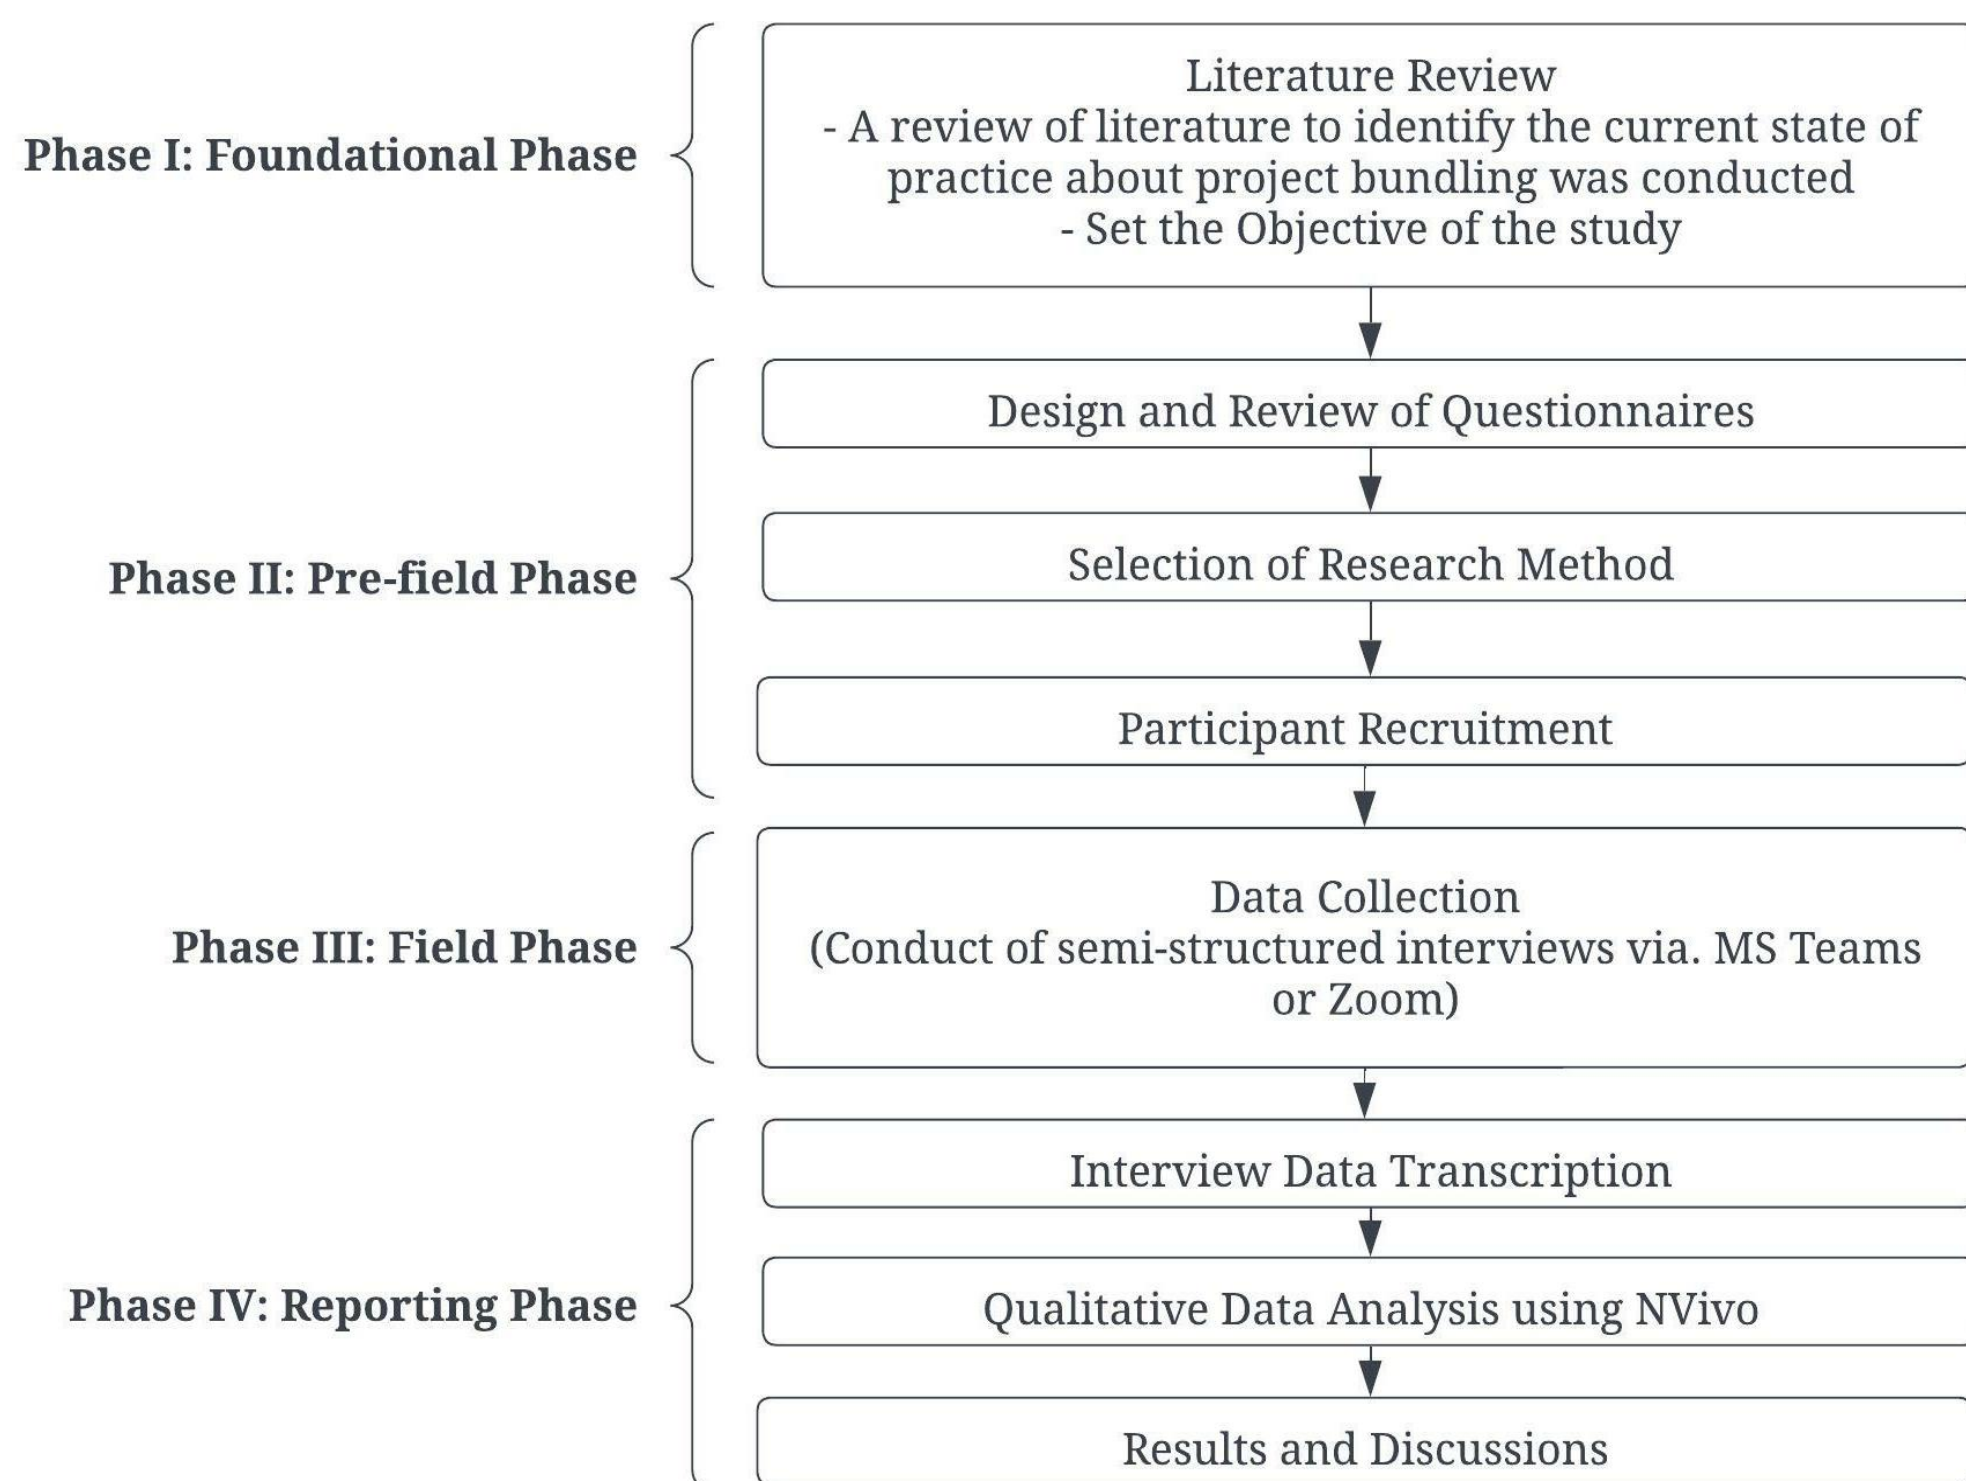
Phase I: Foundational Phase

Literature Review
- A review of literature to identify the current state of practice about project bundling was conducted
- Set the Objective of the study

Phase II: Pre-field Phase

Design and Review of Questionnaires

Selection of Research Method

Participant Recruitment

Phase III: Field Phase

Data Collection
(Conduct of semi-structured interviews via. MS Teams or Zoom)

Phase IV: Reporting Phase

Interview Data Transcription

Qualitative Data Analysis using NVivo

Results and Discussions